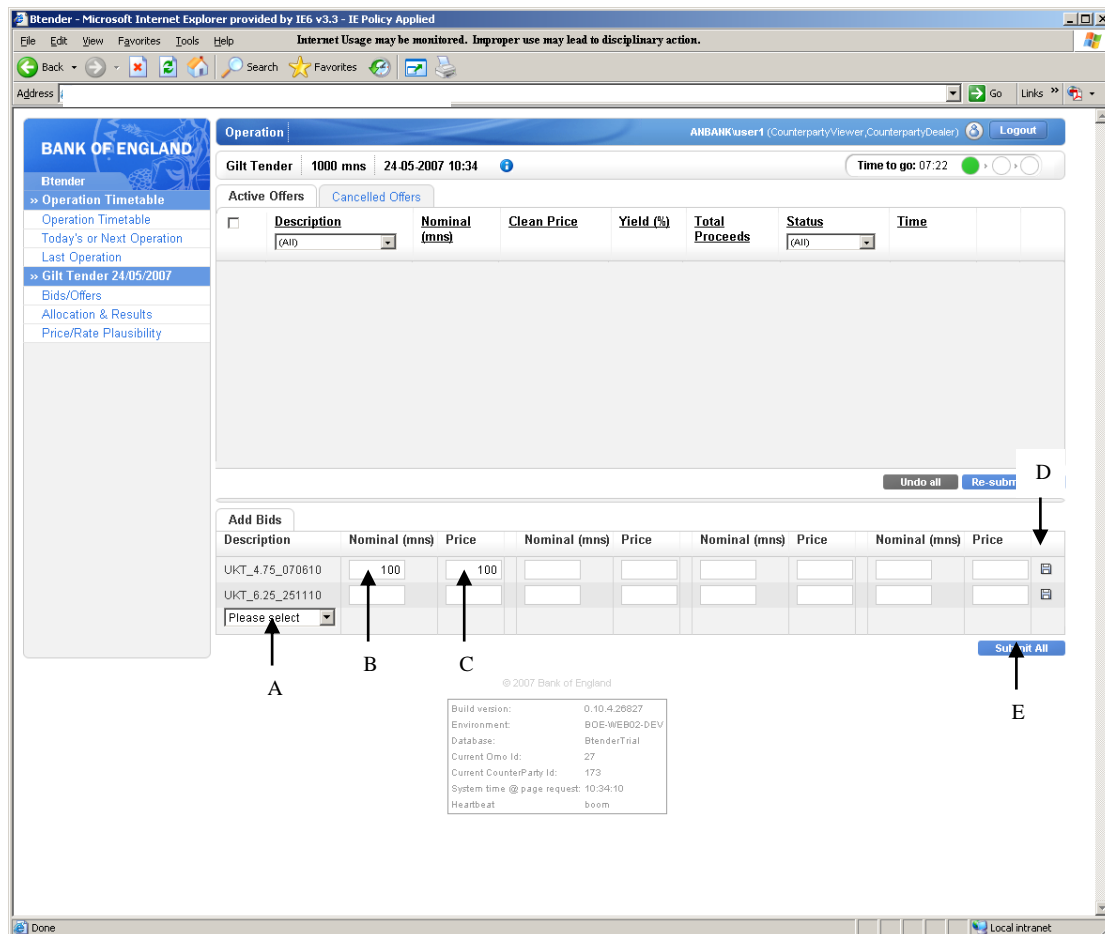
Btender - Microsoft Internet Explorer provided by IE6 v3.3 - IE Policy Applied

File Edit View Favorites Tools Help Internet Usage may be monitored. Improper use may lead to disciplinary action.

Back Search Favorites

Address Go Links

BANK OF ENGLAND

Btender
» Operation Timetable
Operation Timetable
Today's or Next Operation
Last Operation
» Gilt Tender 24/05/2007
Bids/Offers
Allocation & Results
Price/Rate Plausibility

Operation ANBANK\user1 (CounterpartyViewer,CounterpartyDealer) Logout

Gilt Tender 1000 mns 24-05-2007 10:34 Time to go: 07:22

Active Offers Cancelled Offers

| | Description (All) | Nominal (mns) | Clean Price | Yield (%) | Total Proceeds | Status (All) | Time |
|---|---|---|---|---|---|---|---|

Undo all Re-subm

D

Add Bids

| Description | Nominal (mns) | Price | Nominal (mns) | Price | Nominal (mns) | Price | Nominal (mns) | Price |
|---|---|---|---|---|---|---|---|---|
| UKT_4.75_070610 | 100 | 100 | | | | | | |
| UKT_6.25_251110 | | | | | | | | |
| Please select | | | | | | | | |

Sub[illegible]it All

A B C E

© 2007 Bank of England

Build version: 0.10.4.26827
Environment: BOE-WEB02-DEV
Database: BtenderTrial
Current Omo Id: 27
Current CounterParty Id: 173
System time @ page request: 10:34:10
Heartbeat boom

Done Local intranet